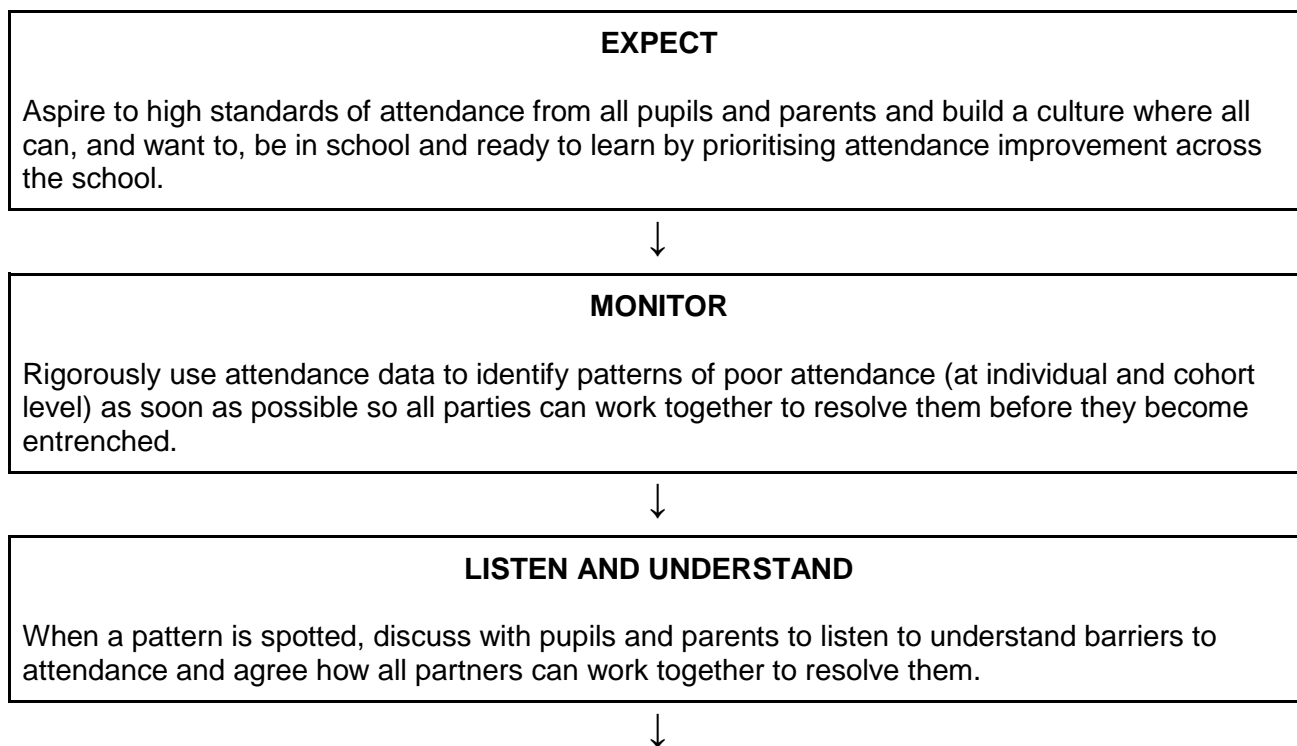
EXPECT

Aspire to high standards of attendance from all pupils and parents and build a culture where all can, and want to, be in school and ready to learn by prioritising attendance improvement across the school.

↓

MONITOR

Rigorously use attendance data to identify patterns of poor attendance (at individual and cohort level) as soon as possible so all parties can work together to resolve them before they become entrenched.

↓

LISTEN AND UNDERSTAND

When a pattern is spotted, discuss with pupils and parents to listen to understand barriers to attendance and agree how all partners can work together to resolve them.

↓